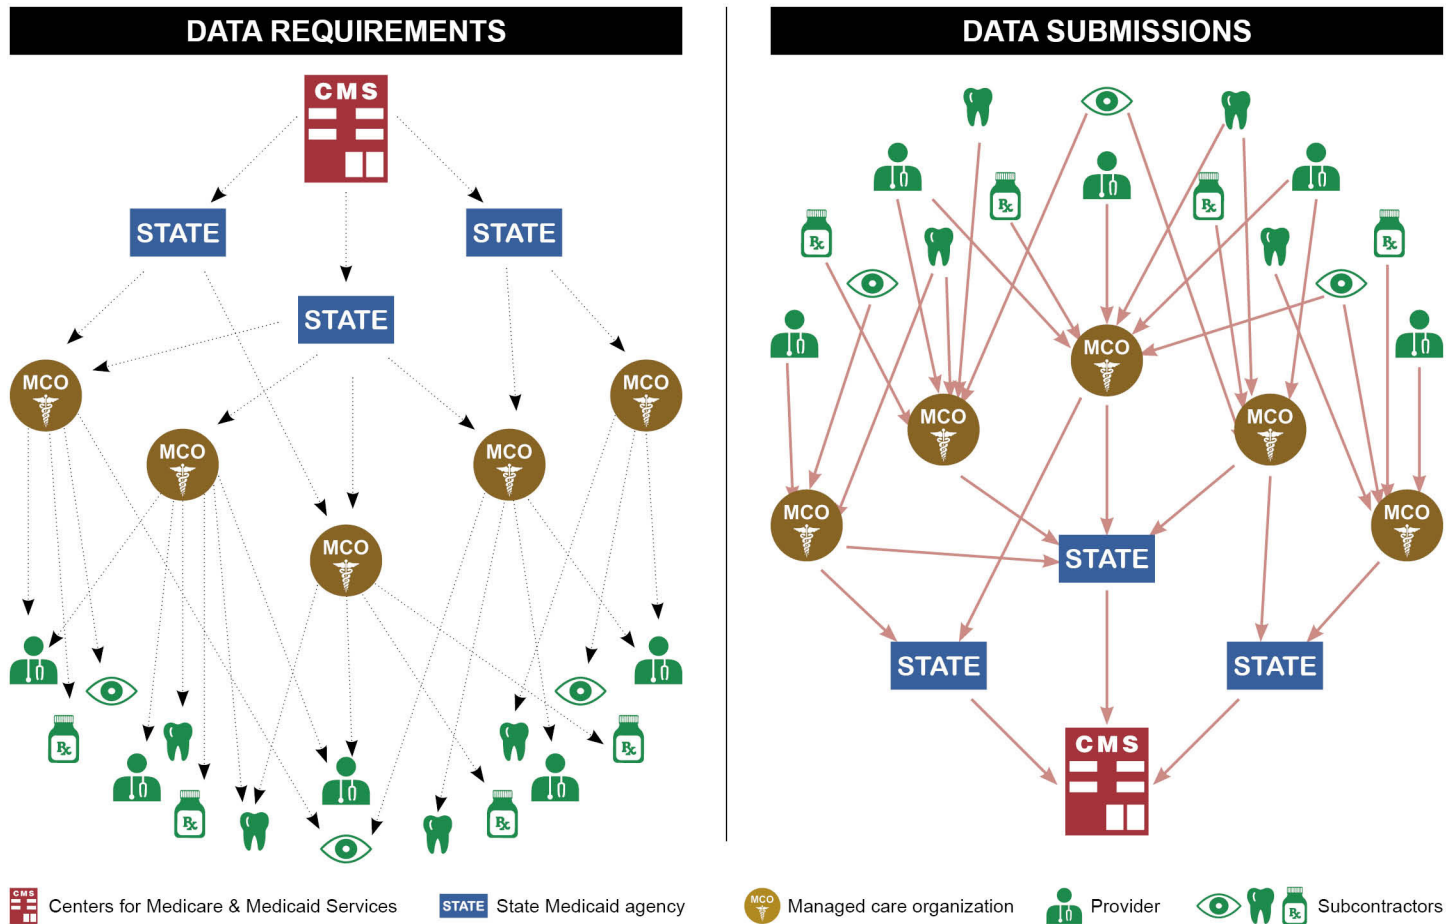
DATA REQUIREMENTS

CMS

STATE

STATE

STATE

MCO

MCO

MCO

MCO

MCO

Rx

Rx

Rx

Rx

Rx

DATA SUBMISSIONS

Rx

Rx

Rx

Rx

MCO

MCO

MCO

MCO

MCO

STATE

STATE

STATE

CMS

CMS Centers for Medicare & Medicaid Services

STATE State Medicaid agency

MCO Managed care organization

Provider

Rx Subcontractors